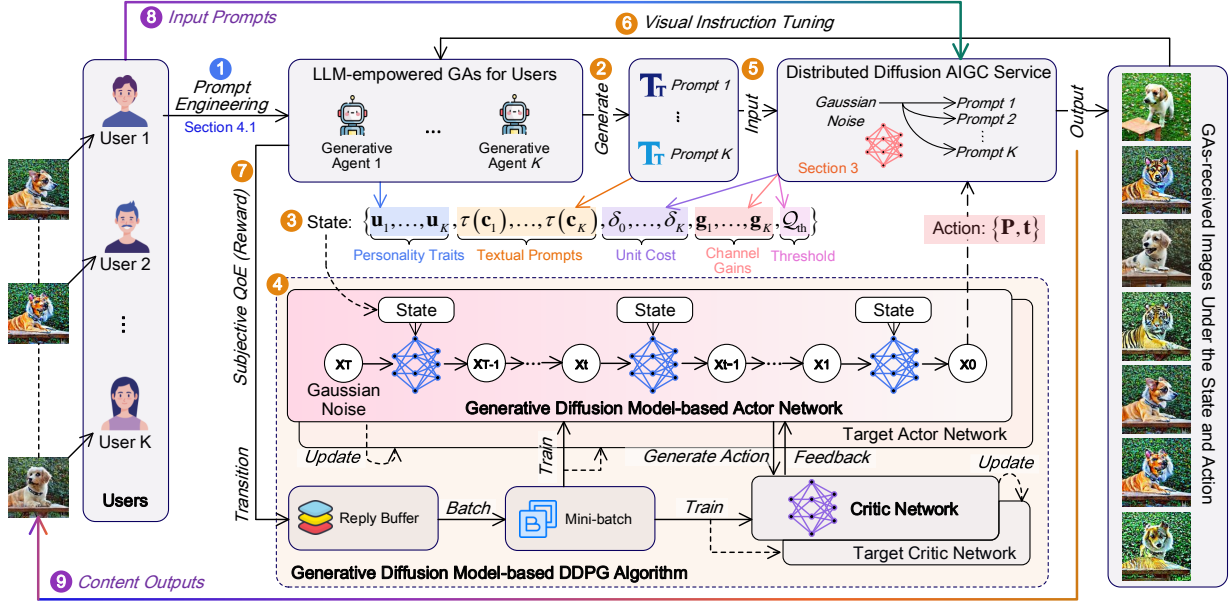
8 Input Prompts

6 Visual Instruction Tuning

1 Prompt Engineering
Section 4.1

LLM-empowered GAs for Users

Generative Agent 1

...

Generative Agent K

2 Generate

Prompt 1
⋮
Prompt K

5 Input

Distributed Diffusion AIGC Service

Gaussian Noise

Prompt 1
Prompt 2
⋮
Prompt K

Section 3

Output

GAs-received Images Under the State and Action

User 1

User 2

⋮

User K

Users

7 Subjective QoE (Reward)

3 State: $\{\mathbf{u}_1,\ldots,\mathbf{u}_K, \tau(\mathbf{c}_1),\ldots,\tau(\mathbf{c}_K), \delta_0,\ldots,\delta_K, \mathbf{g}_1,\ldots,\mathbf{g}_K, Q_{\text{th}}\}$

Personality Traits
Textual Prompts
Unit Cost
Channel Gains
Threshold

Action: $\{\mathbf{P},\mathbf{t}\}$

4

State
State
State

XT
XT-1
Xt
Xt-1
X1
X0

Gaussian Noise

Generative Diffusion Model-based Actor Network

Target Actor Network

Update

Train

Generate Action

Feedback

Update

Transition

Reply Buffer

Batch

Mini-batch

Train

Critic Network

Target Critic Network

Generative Diffusion Model-based DDPG Algorithm

9 Content Outputs